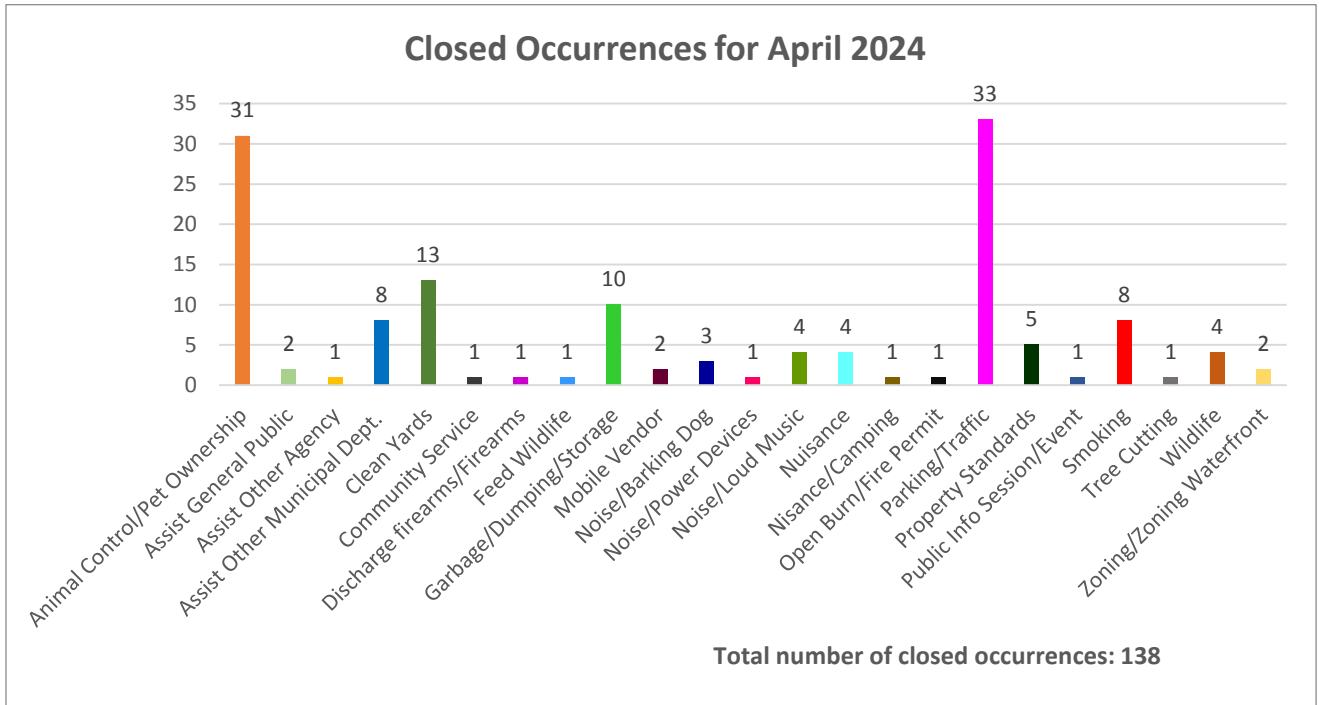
Closed Occurrences for April 2024

35
30
25
20
15
10
5
0

31
2
1
8
13
1
1
1
10
2
3
1
4
4
1
1
33
5
1
8
1
4
2

Animal Control/Pet Ownership
Assist General Public
Assist Other Agency
Assist Other Municipal Dept.
Clean Yards
Community Service
Discharge firearms/Firearms
Feed Wildlife
Garbage/Dumping/Storage
Mobile Vendor
Noise/Barking Dog
Noise/Power Devices
Noise/Loud Music
Nuisance
Nisance/Camping
Open Burn/Fire Permit
Parking/Traffic
Property Standards
Public Info Session/Event
Smoking
Tree Cutting
Wildlife
Zoning/Zoning Waterfront

Total number of closed occurrences: 138